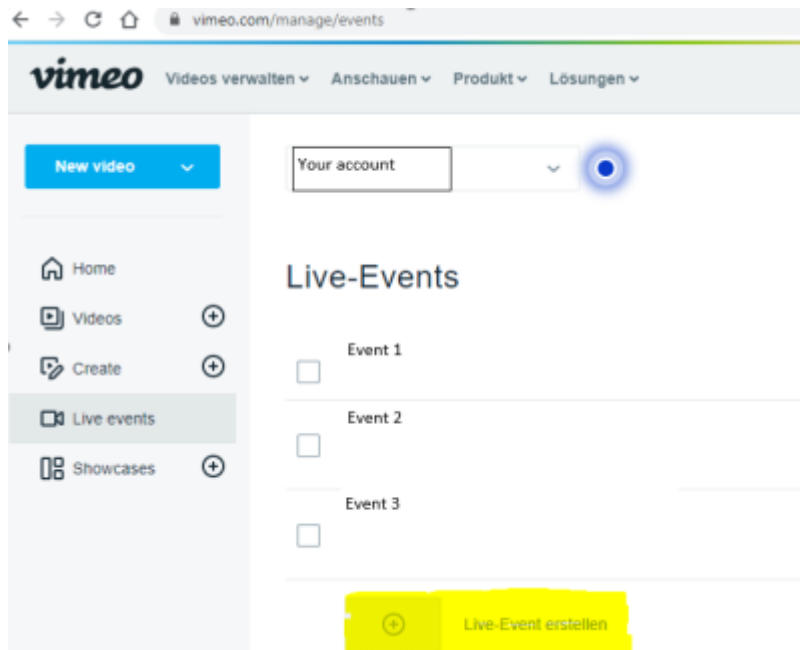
vimeo.com/manage/events

vimeo Videos verwalten Anschauen Produkt Lösungen

New video

Your account

Home
Videos
Create
Live events
Showcases

Live-Events

Event 1

Event 2

Event 3

Live-Event erstellen